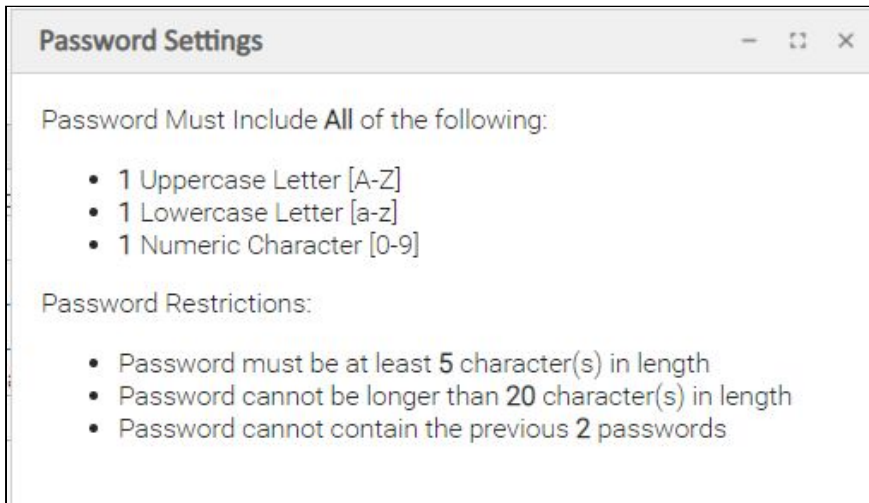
Password Settings

Password Must Include All of the following:

- 1 Uppercase Letter [A-Z]
- 1 Lowercase Letter [a-z]
- 1 Numeric Character [0-9]

Password Restrictions:

- Password must be at least 5 character(s) in length
- Password cannot be longer than 20 character(s) in length
- Password cannot contain the previous 2 passwords